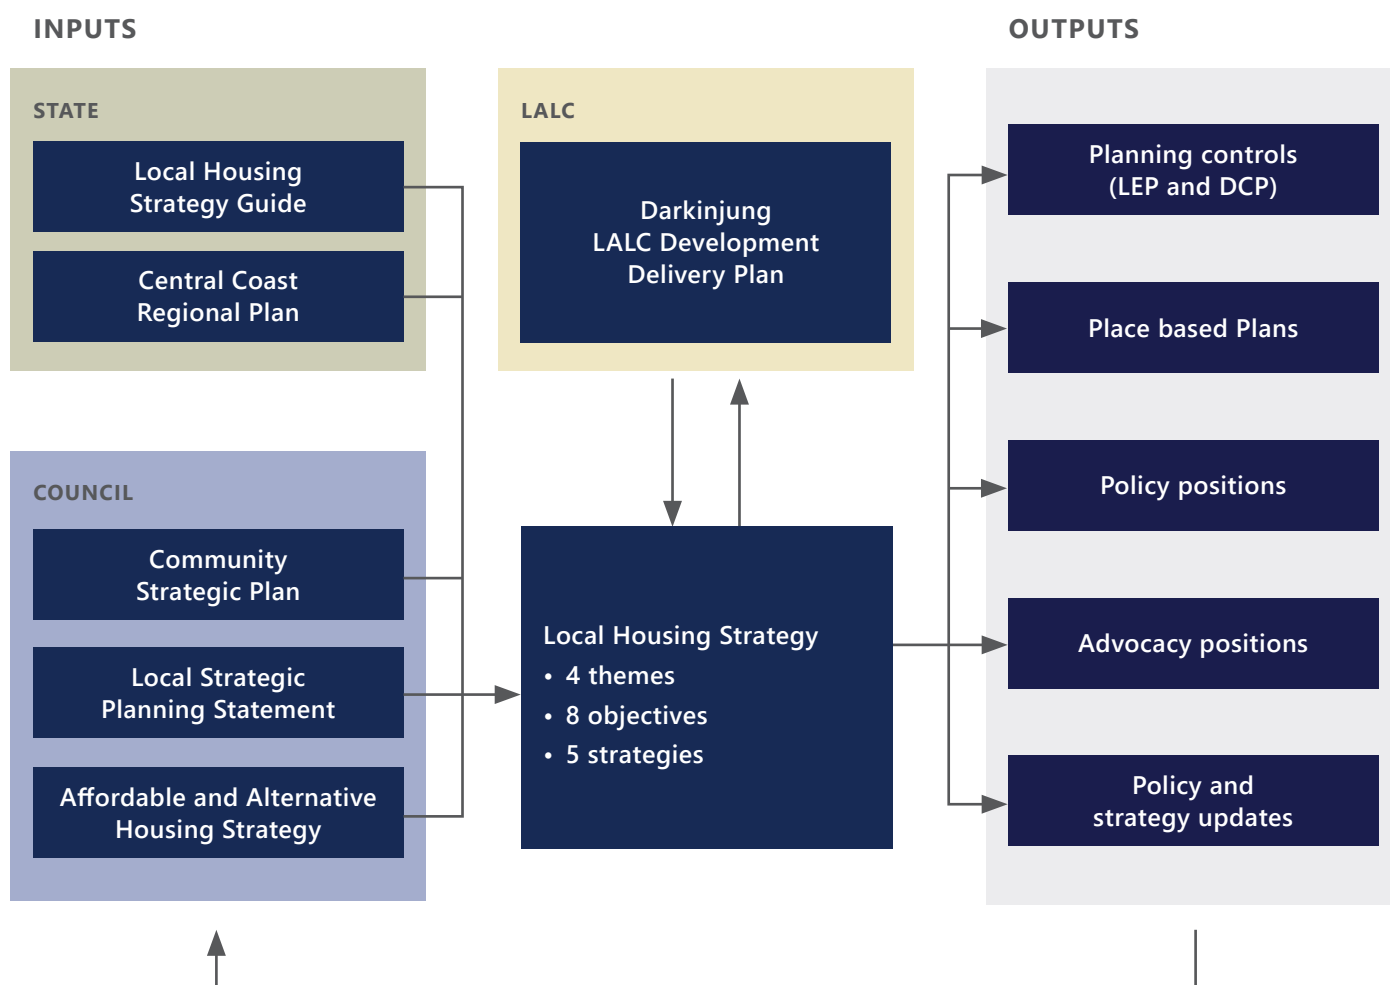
INPUTS

STATE

Local Housing Strategy Guide

Central Coast Regional Plan

COUNCIL

Community Strategic Plan

Local Strategic Planning Statement

Affordable and Alternative Housing Strategy

LALC

Darkinjung LALC Development Delivery Plan

Local Housing Strategy
• 4 themes
• 8 objectives
• 5 strategies

OUTPUTS

Planning controls (LEP and DCP)

Place based Plans

Policy positions

Advocacy positions

Policy and strategy updates